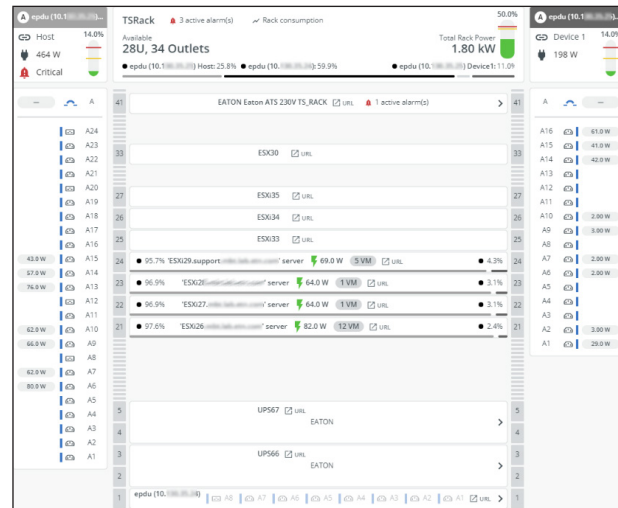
A epdu (10.1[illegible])...
Host 14.0%
464 W
Critical

TSRack 3 active alarm(s) Rack consumption
Available
28U, 34 Outlets
Total Rack Power 50.0%
1.80 kW
epdu (10.1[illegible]) Host: 25.8% epdu (10.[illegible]): 59.9% epdu (10.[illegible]) Device1: 11.0%

A epdu (10.1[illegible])...
Device 1 14.0%
198 W

— A

A24
A23
A22
A21
A20
A19
A18
A17
A16
43.0 W A15
57.0 W A14
76.0 W A13
A12
A11
62.0 W A10
66.0 W A9
A8
62.0 W A7
80.0 W A6
A5
A4
A3
A2
A1

41 EATON Eaton ATS 230V TS_RACK URL 1 active alarm(s) 41
33 ESX30 URL 33
27 ESXi35 URL 27
26 ESXi34 URL 26
25 ESXi33 URL 25
24 95.7% 'ESXi29.support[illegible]' server 69.0 W 5 VM URL 4.3% 24
23 96.9% 'ESXi28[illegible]' server 64.0 W 1 VM URL 3.1% 23
22 96.9% 'ESXi27.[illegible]' server 64.0 W 1 VM URL 3.1% 22
21 97.6% 'ESXi26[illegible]' server 82.0 W 12 VM URL 2.4% 21
5 UPS67 URL EATON 5
4 4
3 UPS66 URL EATON 3
2 2
1 epdu (10.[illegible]) A8 A7 A6 A5 A4 A3 A2 A1 URL 1

A —

A16 61.0 W
A15 41.0 W
A14 42.0 W
A13
A12
A11
A10 2.00 W
A9 3.00 W
A8
A7 2.00 W
A6 2.00 W
A5
A4
A3
A2 3.00 W
A1 29.0 W